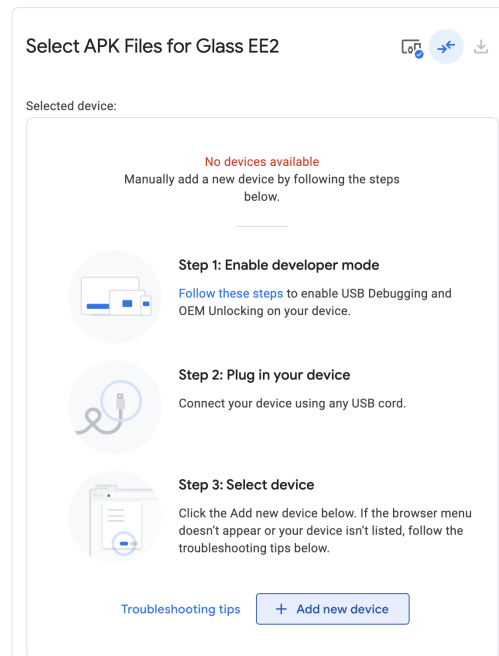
Select APK Files for Glass EE2

Selected device:

No devices available
Manually add a new device by following the steps below.

Step 1: Enable developer mode
Follow these steps to enable USB Debugging and OEM Unlocking on your device.

Step 2: Plug in your device
Connect your device using any USB cord.

Step 3: Select device
Click the Add new device below. If the browser menu doesn't appear or your device isn't listed, follow the troubleshooting tips below.

Troubleshooting tips

+ Add new device